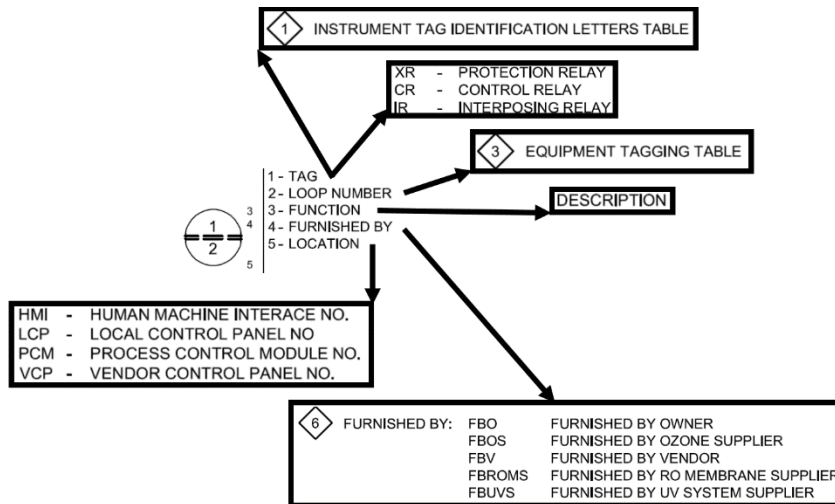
1 INSTRUMENT TAG IDENTIFICATION LETTERS TABLE

XR - PROTECTION RELAY
CR - CONTROL RELAY
IR - INTERPOSING RELAY

3 EQUIPMENT TAGGING TABLE

1 - TAG
2 - LOOP NUMBER
3 - FUNCTION
4 - FURNISHED BY
5 - LOCATION

DESCRIPTION

3
4
1
2
5

HMI - HUMAN MACHINE INTERACE NO.
LCP - LOCAL CONTROL PANEL NO
PCM - PROCESS CONTROL MODULE NO.
VCP - VENDOR CONTROL PANEL NO.

6 FURNISHED BY:

| FBO | FURNISHED BY OWNER |
|---|---|
| FBOS | FURNISHED BY OZONE SUPPLIER |
| FBV | FURNISHED BY VENDOR |
| FBROMS | FURNISHED BY RO MEMBRANE SUPPLIER |
| FBUVS | FURNISHED BY UV SYSTEM SUPPLIER |